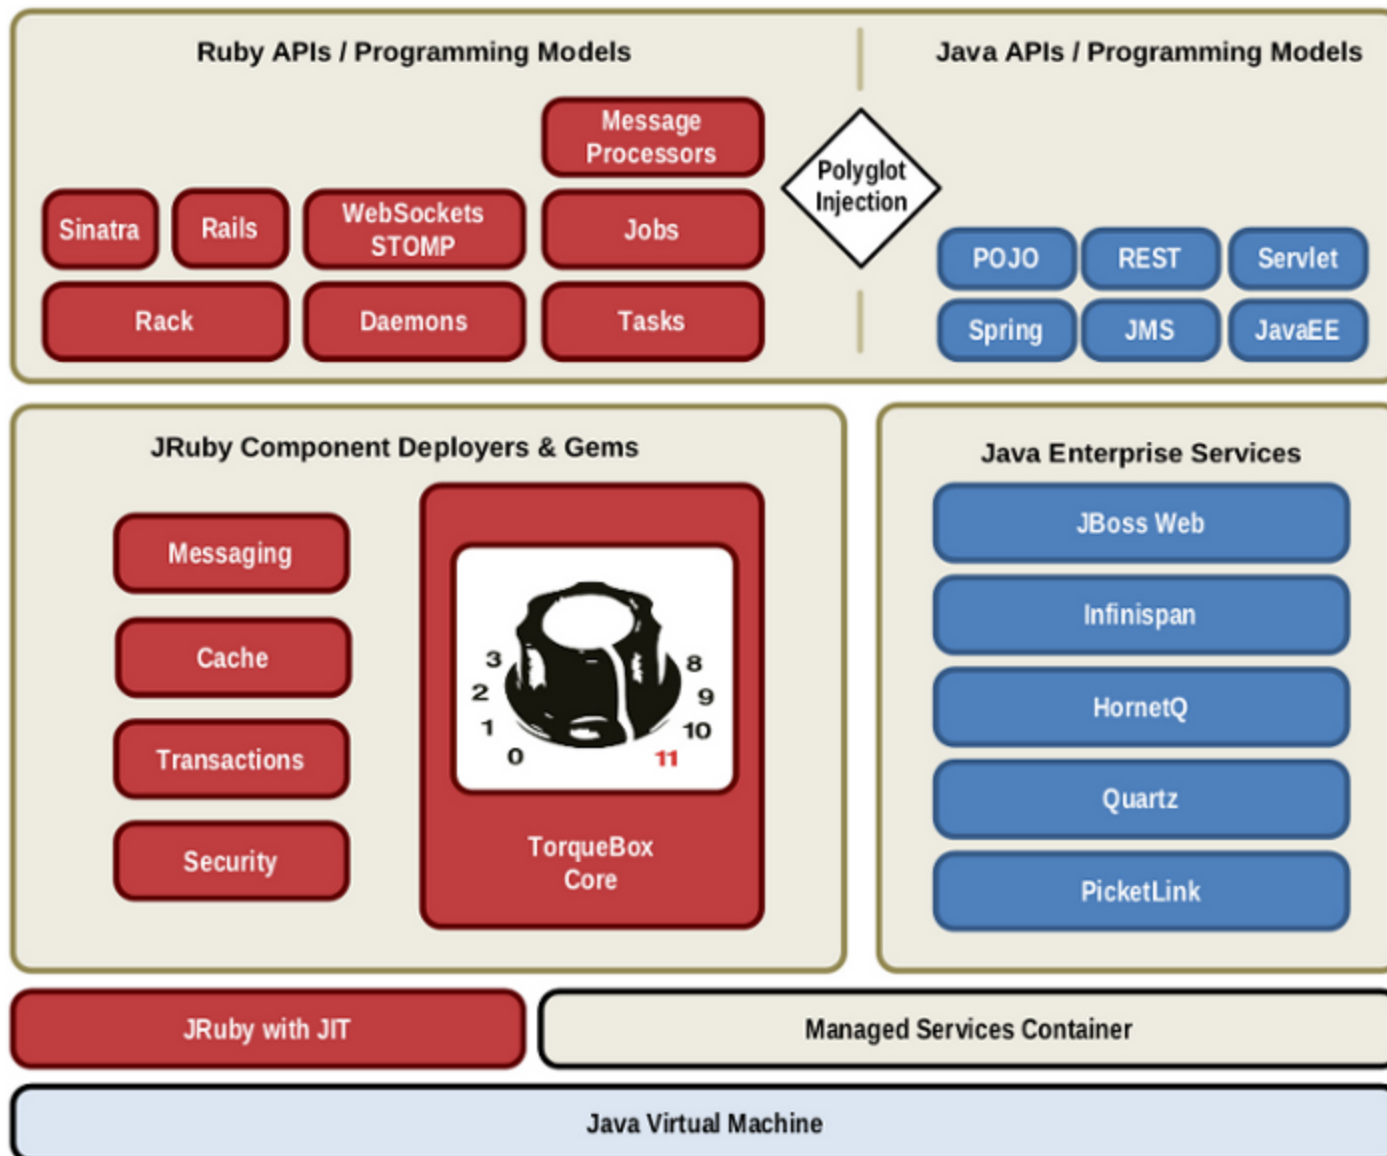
Ruby APIs / Programming Models

Java APIs / Programming Models

Message Processors

Polyglot Injection

Sinatra

Rails

WebSockets STOMP

Jobs

Rack

Daemons

Tasks

POJO

REST

Servlet

Spring

JMS

JavaEE

JRuby Component Deployers & Gems

Messaging

Cache

Transactions

Security

3
2
1
0
8
9
10
11

TorqueBox Core

Java Enterprise Services

JBoss Web

Infinispan

HornetQ

Quartz

PicketLink

JRuby with JIT

Managed Services Container

Java Virtual Machine